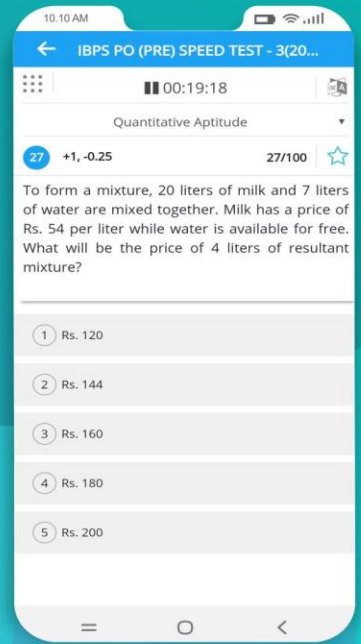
10.10 AM

IBPS PO (PRE) SPEED TEST - 3(20...

00:19:18

Quantitative Aptitude

27 +1, -0.25 27/100

To form a mixture, 20 liters of milk and 7 liters of water are mixed together. Milk has a price of Rs. 54 per liter while water is available for free. What will be the price of 4 liters of resultant mixture?

1 Rs. 120

2 Rs. 144

3 Rs. 160

4 Rs. 180

5 Rs. 200